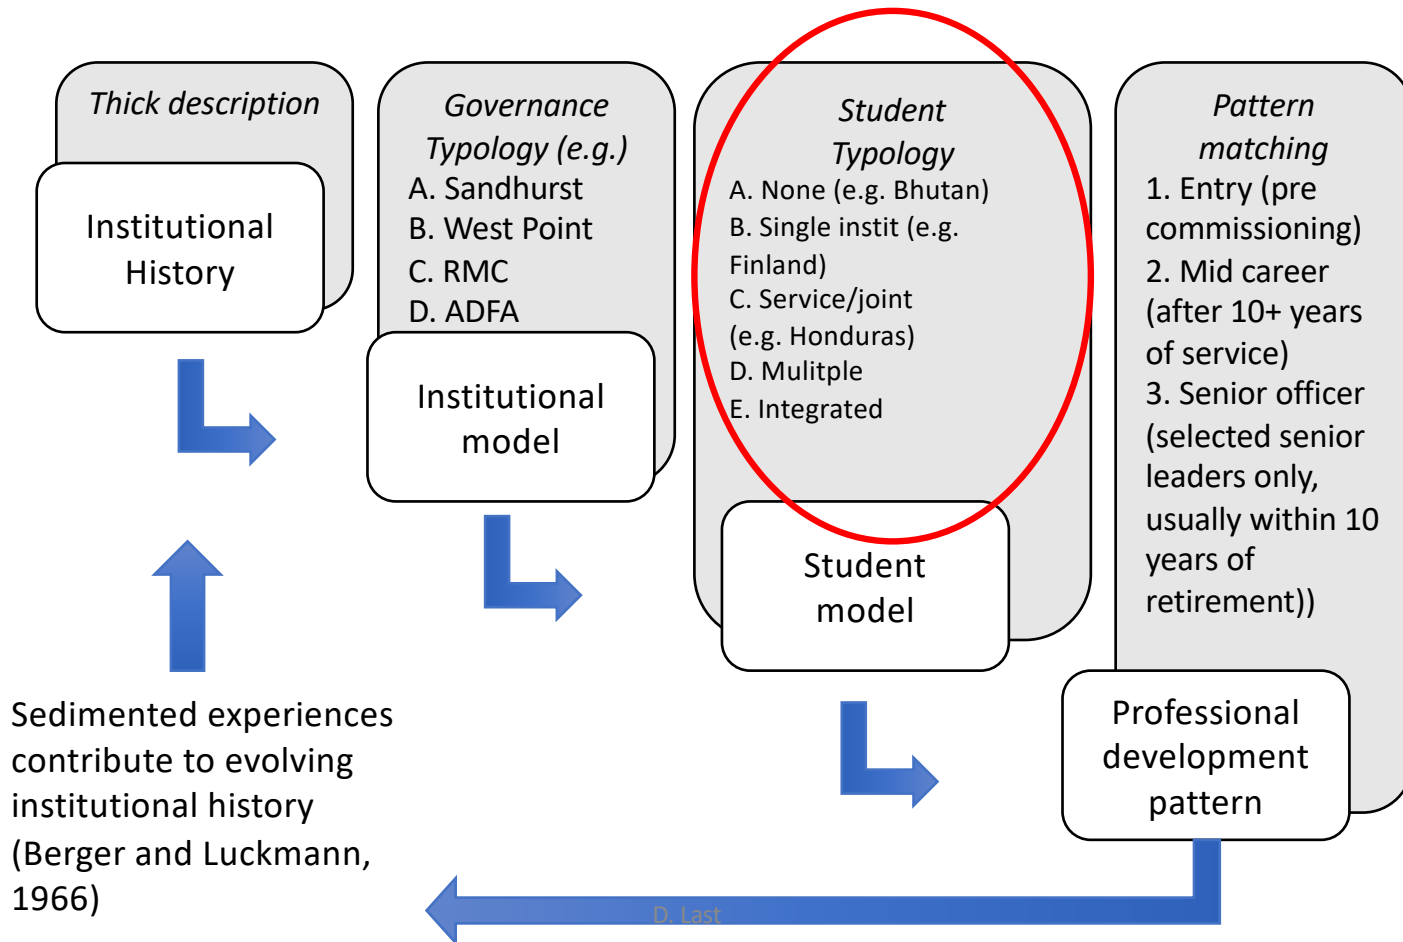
Thick description

Institutional History

Governance Typology (e.g.)
A. Sandhurst
B. West Point
C. RMC
D. ADFA

Institutional model

Student Typology
A. None (e.g. Bhutan)
B. Single instit (e.g. Finland)
C. Service/joint (e.g. Honduras)
D. Mulitple
E. Integrated

Student model

Pattern matching
1. Entry (pre commissioning)
2. Mid career (after 10+ years of service)
3. Senior officer (selected senior leaders only, usually within 10 years of retirement))

Professional development pattern

Sedimented experiences contribute to evolving institutional history (Berger and Luckmann, 1966)

D. Last